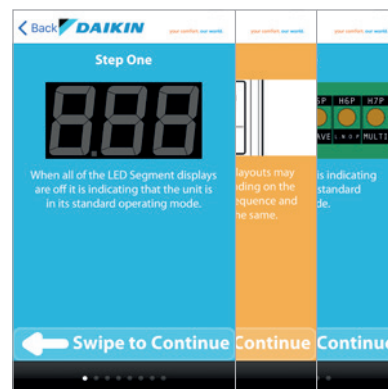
Back DAIKIN your comfort. our world.

Step One

When all of the LED Segment displays are off it is indicating that the unit is in its standard operating mode.

Swipe to Continue

your comfort. our world.

layouts may nding on the equence and he same.

Continue

your comfort. our world.

6P H6P H7P

AVE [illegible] MULTI

is indicating standard de.

Continu